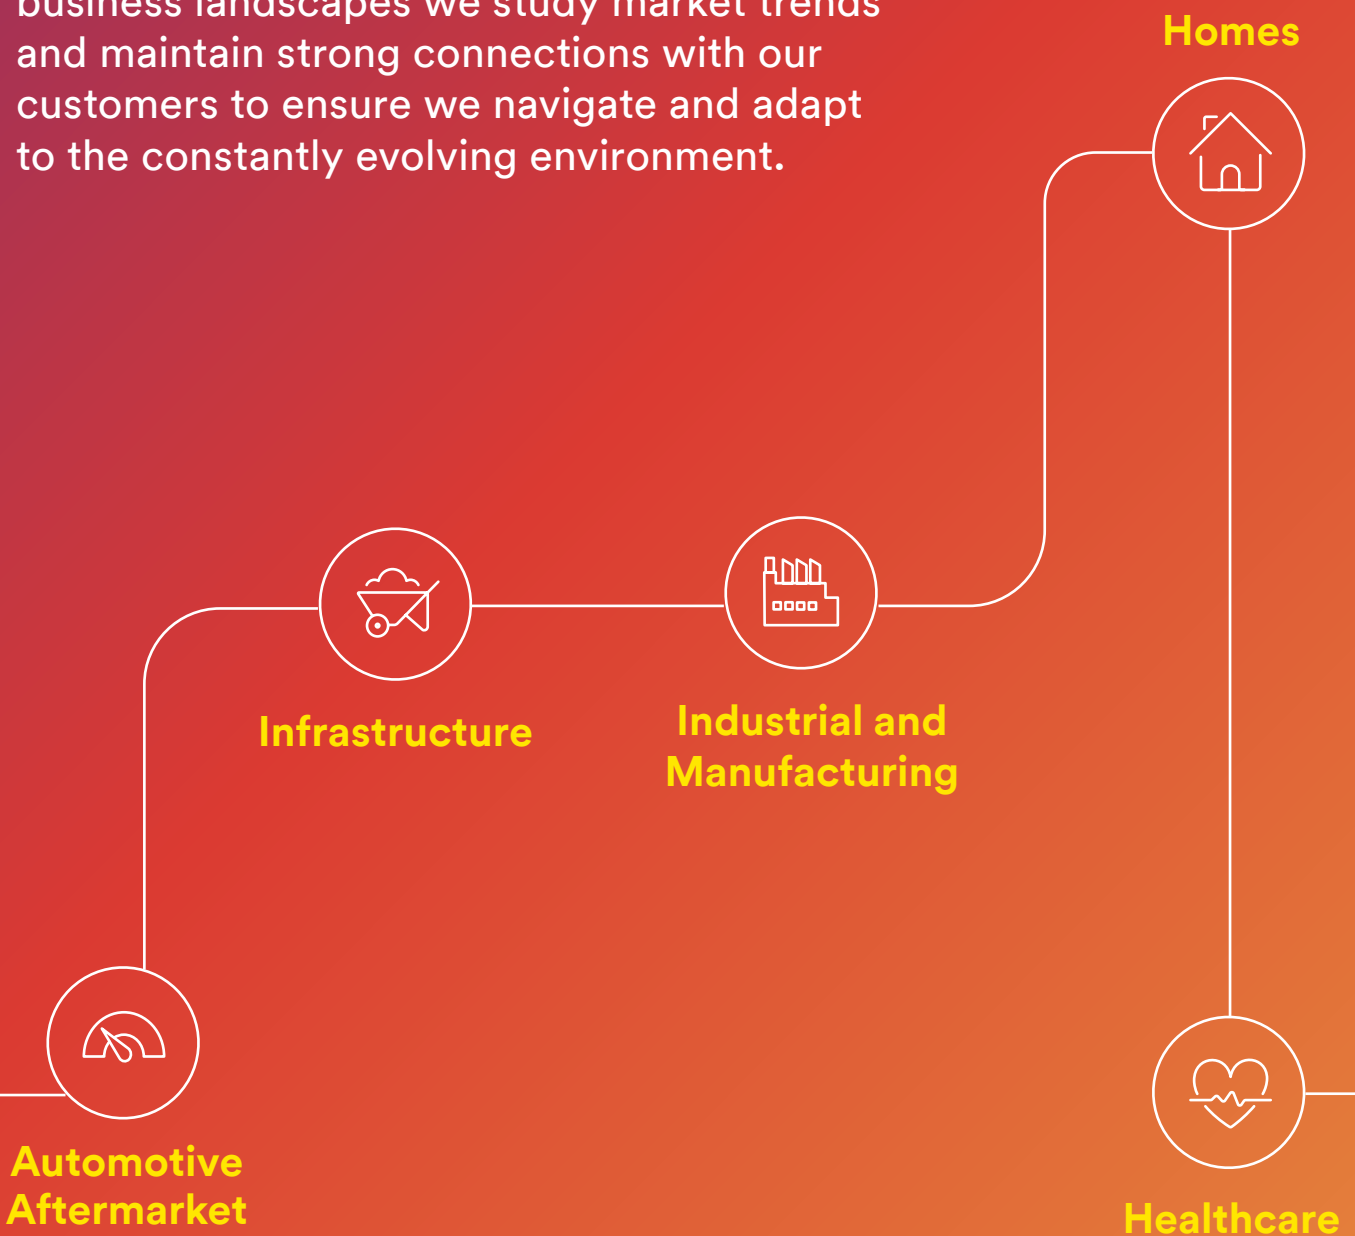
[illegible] we study market trends and maintain strong connections with our customers to ensure we navigate and adapt to the constantly evolving environment.

Homes

Infrastructure

Industrial and Manufacturing

Automotive Aftermarket

Healthcare